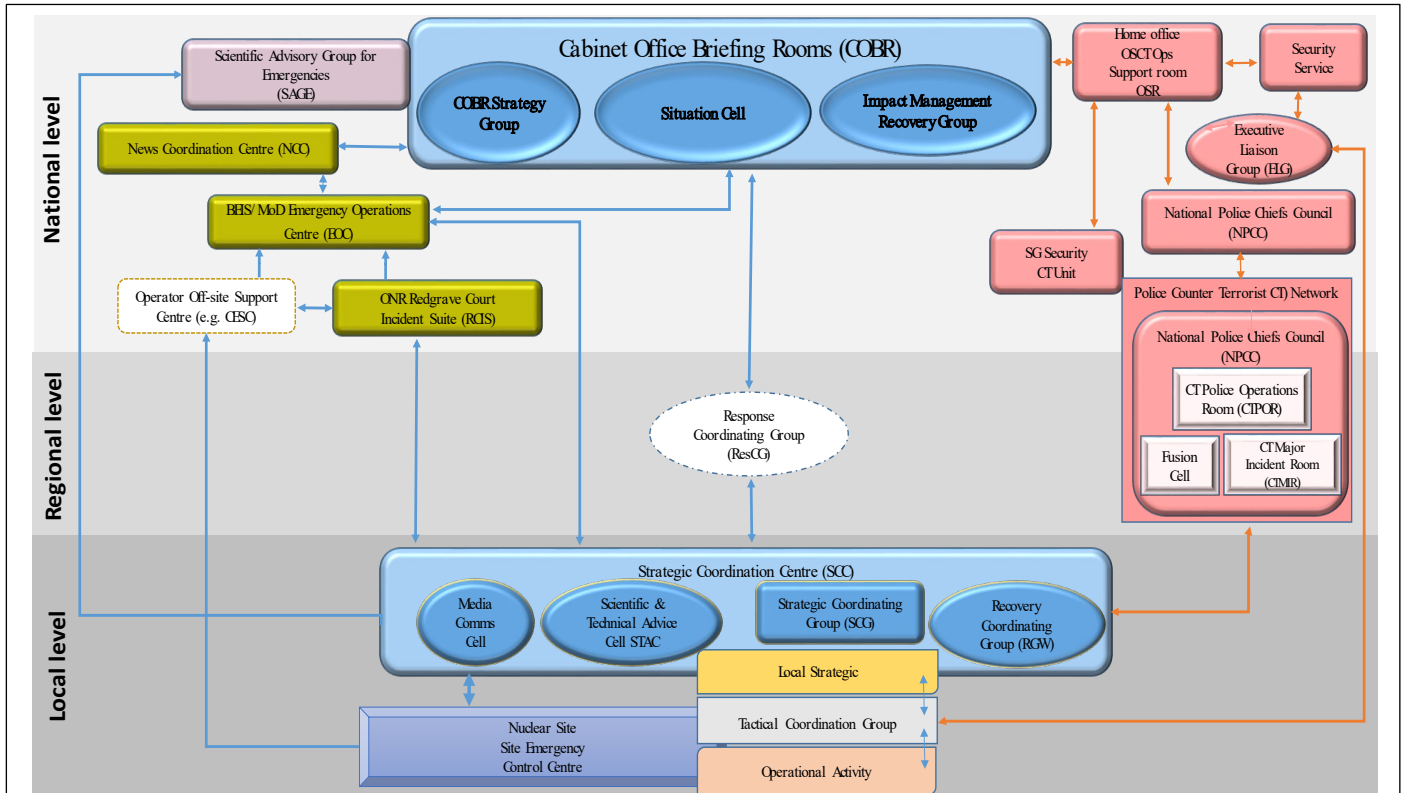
National level

Regional level

Local level

Cabinet Office Briefing Rooms (COBR)

COBR Strategy Group

Situation Cell

Impact Management Recovery Group

Scientific Advisory Group for Emergencies (SAGE)

News Coordination Centre (NCC)

BEIS/ MoD Emergency Operations Centre (EOC)

Operator Off-site Support Centre (e.g. CESC)

ONR Redgrave Court Incident Suite (RCIS)

Home office OSCT Ops Support room OSR

Security Service

Executive Liaison Group (ELG)

National Police Chiefs Council (NPCC)

SG Security CT Unit

Police Counter Terrorist CT) Network

National Police Chiefs Council (NPCC)

CT Police Operations Room (CTPOR)

Fusion Cell

CT Major Incident Room (CTMIR)

Response Coordinating Group (ResCG)

Strategic Coordination Centre (SCC)

Media Comms Cell

Scientific & Technical Advice Cell STAC

Strategic Coordinating Group (SCG)

Recovery Coordinating Group (RGW)

Local Strategic

Tactical Coordination Group

Operational Activity

Nuclear Site Site Emergency Control Centre